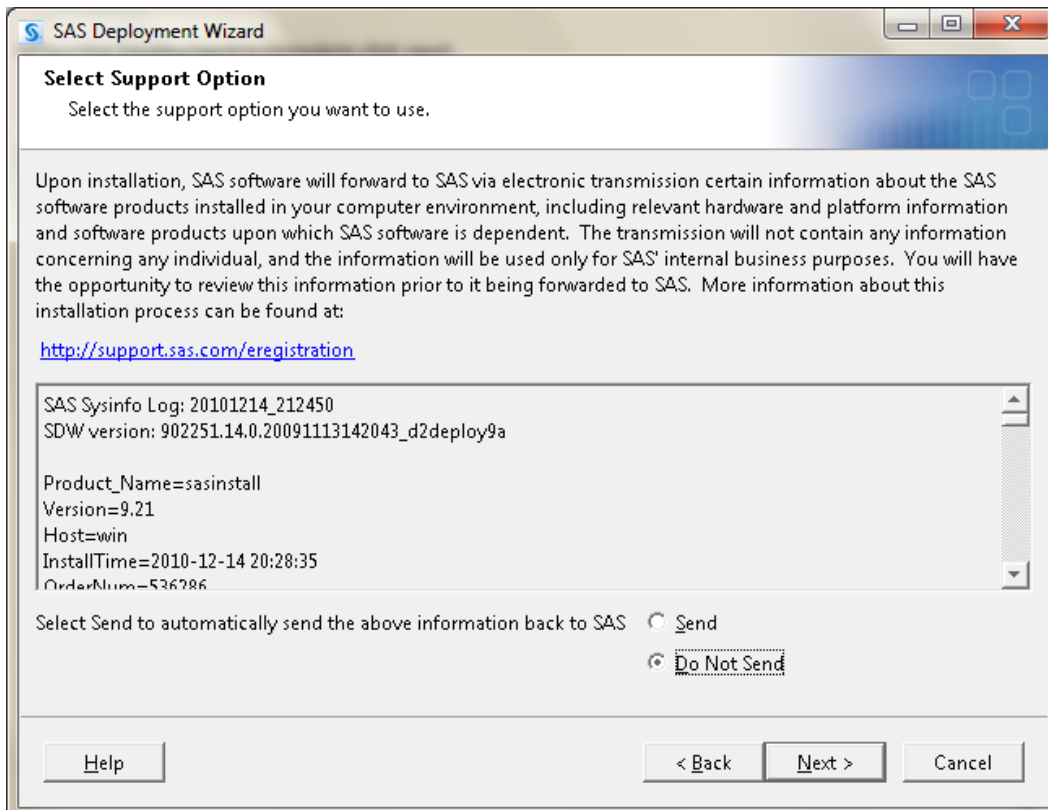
SAS Deployment Wizard

Select Support Option
Select the support option you want to use.

Upon installation, SAS software will forward to SAS via electronic transmission certain information about the SAS software products installed in your computer environment, including relevant hardware and platform information and software products upon which SAS software is dependent. The transmission will not contain any information concerning any individual, and the information will be used only for SAS' internal business purposes. You will have the opportunity to review this information prior to it being forwarded to SAS. More information about this installation process can be found at:

http://support.sas.com/eregistration

SAS Sysinfo Log: 20101214_212450
SDW version: 902251.14.0.20091113142043_d2deploy9a

Product_Name=sasinstall
Version=9.21
Host=win
InstallTime=2010-12-14 20:28:35
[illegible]

Select Send to automatically send the above information back to SAS
Send
Do Not Send

Help
< Back
Next >
Cancel